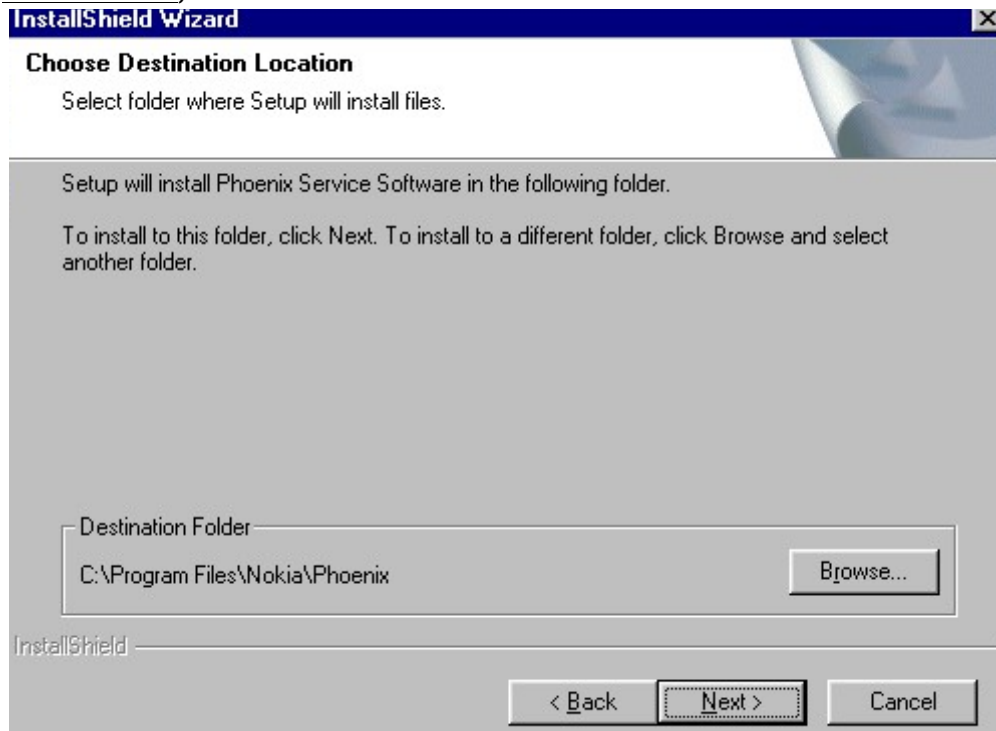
InstallShield Wizard

Choose Destination Location

Select folder where Setup will install files.

Setup will install Phoenix Service Software in the following folder.

To install to this folder, click Next. To install to a different folder, click Browse and select another folder.

Destination Folder

C:\Program Files\Nokia\Phoenix

Browse...

InstallShield

< Back

Next >

Cancel